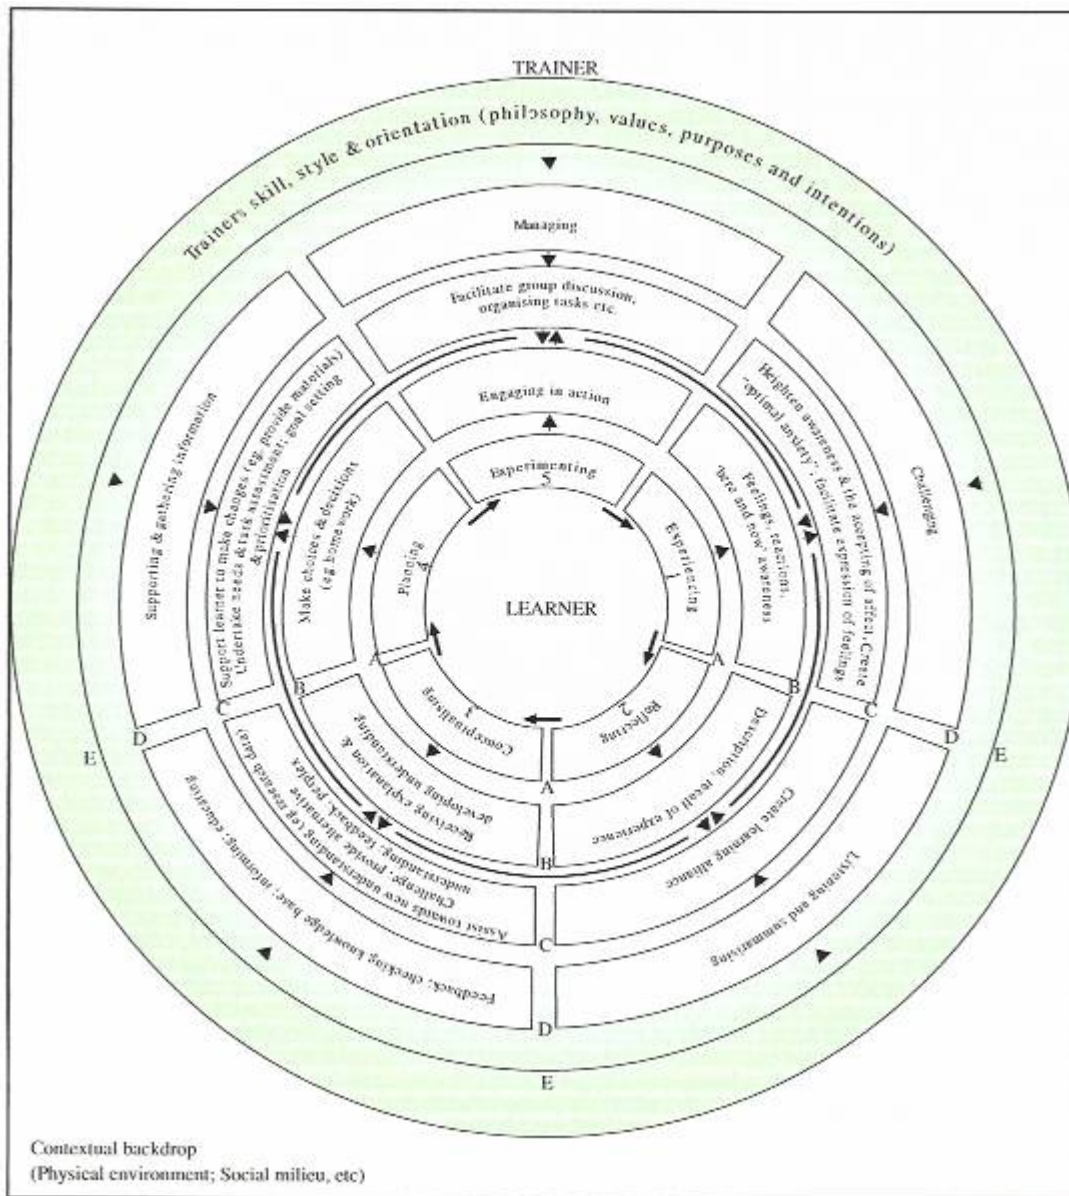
TRAINER

Trainers skill, style & orientation (philosophy, values, purposes and intentions)

Managing

Facilitate group discussion, organising tasks etc.

Engaging in action

Experimenting
5

Experiencing
1

Reflecting
2

Conceptualising
3

Planning
4

LEARNER

Feelings, reactions, 'here and now' awareness

Description, recall of experience

Receiving explanation & developing understanding

Make choices & decisions (eg homework)

Heighten awareness & the accepting of affect. Create "optimal anxiety"; facilitate expression of feelings

Create learning alliance

Assist towards new understanding. Challenge. Provide alternative understanding, feedback, perplex (eg research data)

Support learner to make changes (eg provide materials) Undertake needs & task assessment; goal setting & prioritisation

Challenging

Listening and summarising

Feedback; checking knowledge base; informing; educating

Supporting & gathering information

A A A A
B B B B
C C C C
D D D D
E E E

Contextual backdrop
(Physical environment; Social milieu, etc)